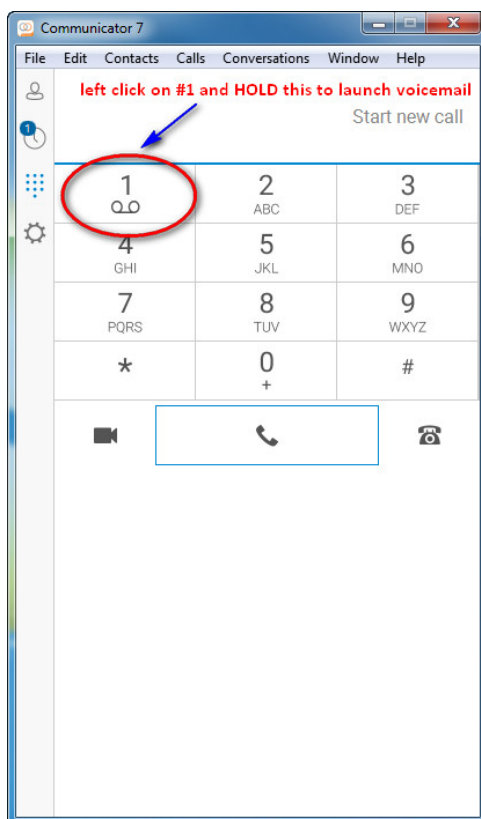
Communicator 7

File Edit Contacts Calls Conversations Window Help

1

left click on #1 and HOLD this to launch voicemail

Start new call

| 1 | 2 ABC | 3 DEF |
|---|---|---|
| 4 GHI | 5 JKL | 6 MNO |
| 7 PQRS | 8 TUV | 9 WXYZ |
| * | 0 + | # |